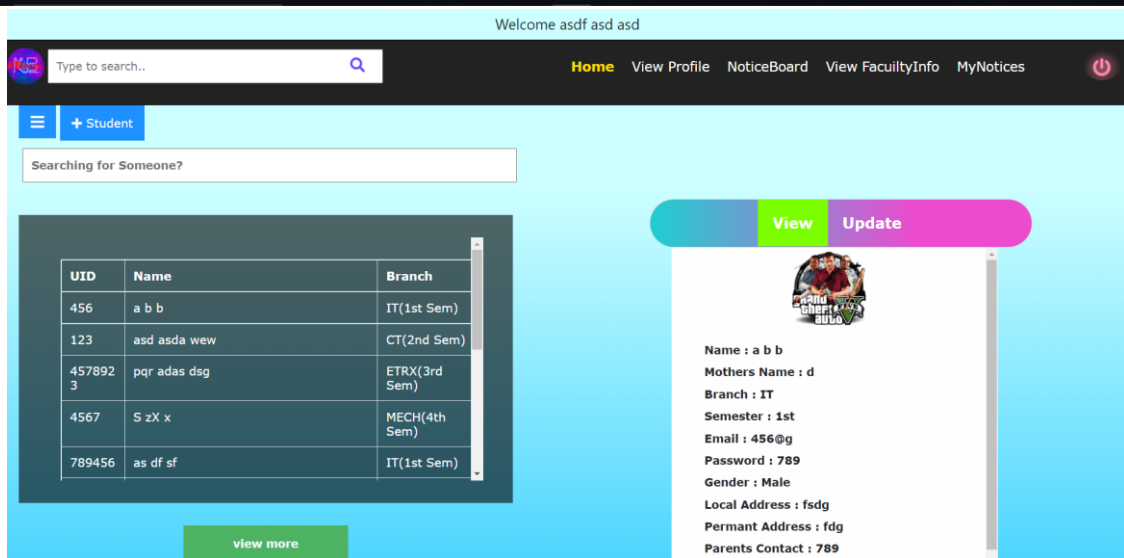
Welcome asdf asd asd

Type to search..

Home View Profile NoticeBoard View FacuiltyInfo MyNotices

+ Student

Searching for Someone?

| UID | Name | Branch |
|---|---|---|
| 456 | a b b | IT(1st Sem) |
| 123 | asd asda wew | CT(2nd Sem) |
| 4578923 | pqr adas dsg | ETRX(3rd Sem) |
| 4567 | S zX x | MECH(4th Sem) |
| 789456 | as df sf | IT(1st Sem) |

view more

View Update

Grand Theft Auto V

Name : a b b
Mothers Name : d
Branch : IT
Semester : 1st
Email : 456@g
Password : 789
Gender : Male
Local Address : fsdg
Permant Address : fdg
Parents Contact : 789